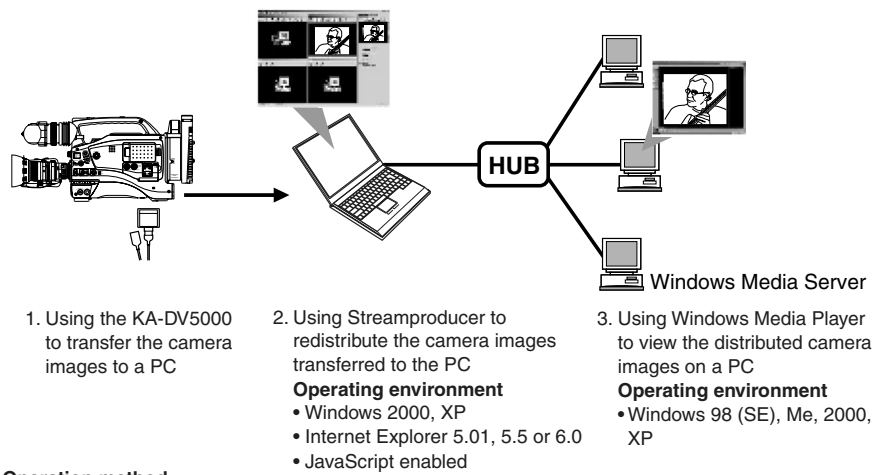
HUB

Windows Media Server

1. Using the KA-DV5000 to transfer the camera images to a PC

2. Using Streamproducer to redistribute the camera images transferred to the PC
**Operating environment**
• Windows 2000, XP
• Internet Explorer 5.01, 5.5 or 6.0
• JavaScript enabled

3. Using Windows Media Player to view the distributed camera images on a PC
**Operating environment**
• Windows 98 (SE), Me, 2000, XP

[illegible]